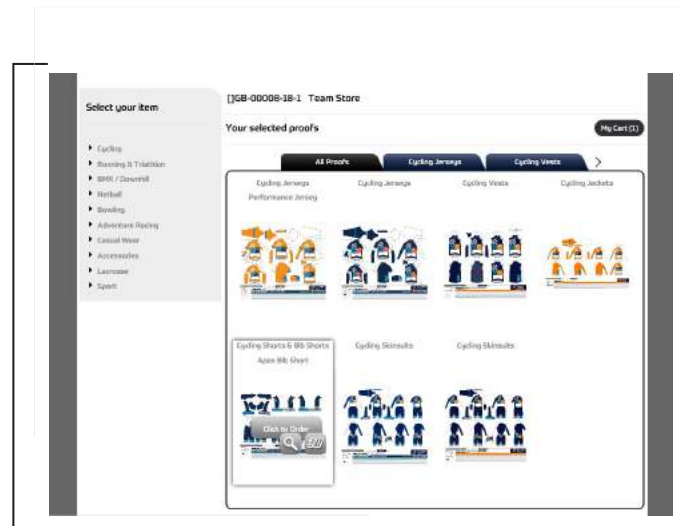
Select your item

▸ Cycling
▸ Running & Triathlon
▸ BMX / Downhill
▸ Netball
▸ Bowling
▸ Adventure Racing
▸ Casual Wear
▸ Accessories
▸ Lacrosse
▸ Sport

[]GB-00008-18-1 Team Store

Your selected proofs

My Cart (1)

All Proofs | Cycling Jerseys | Cycling Vests | >

Cycling Jerseys
Performance Jersey

Cycling Jerseys

Cycling Vests

Cycling Jackets

Cycling Shorts & Bib Shorts
Apex Bib Short

Click to Order

Cycling Skinsuits

Cycling Skinsuits